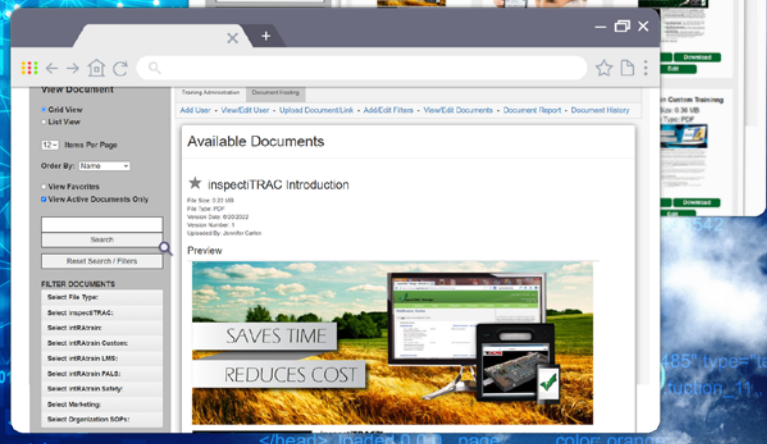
View Document

Grid View
List View

12 Items Per Page

Order By: Name

View Favorites
View Active Documents Only

Search

Reset Search / Filters

FILTER DOCUMENTS

Select File Type:

Select inspectiTRAC:

Select intRAtrain:

Select intRAtrain Custom:

Select intRAtrain LMS:

Select intRAtrain PALS:

Select intRAtrain Safety:

Select Marketing:

Select Organization SOPs:

Training Administration Document Hosting

Add User - View/Edit User - Upload Document/Link - Add/Edit Filters - View/Edit Documents - Document Report - Document History

Available Documents

inspectiTRAC Introduction

File Size: 0.23 MB
File Type: PDF
Version Date: 6/20/2022
Version Number: 1
Uploaded By: Jennifer Carlon

Preview

SAVES TIME

REDUCES COST

Download
Edit
Custom Training
Size: 0.36 MB
Type: PDF
Download
Edit